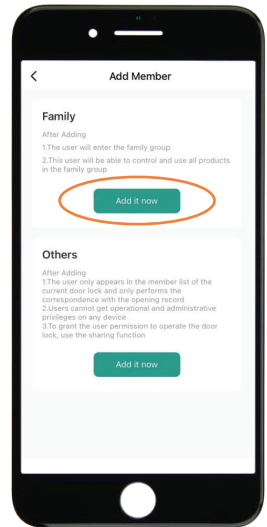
<

Add Member

Family

After Adding

1.The user will enter the family group

2.This user will be able to control and use all products in the family group

Add it now

Others

After Adding

1.The user only appears in the member list of the current door lock and only performs the correspondence with the opening record

2.Users cannot get operational and administrative privileges on any device

3.To grant the user permission to operate the door lock, use the sharing function

Add it now